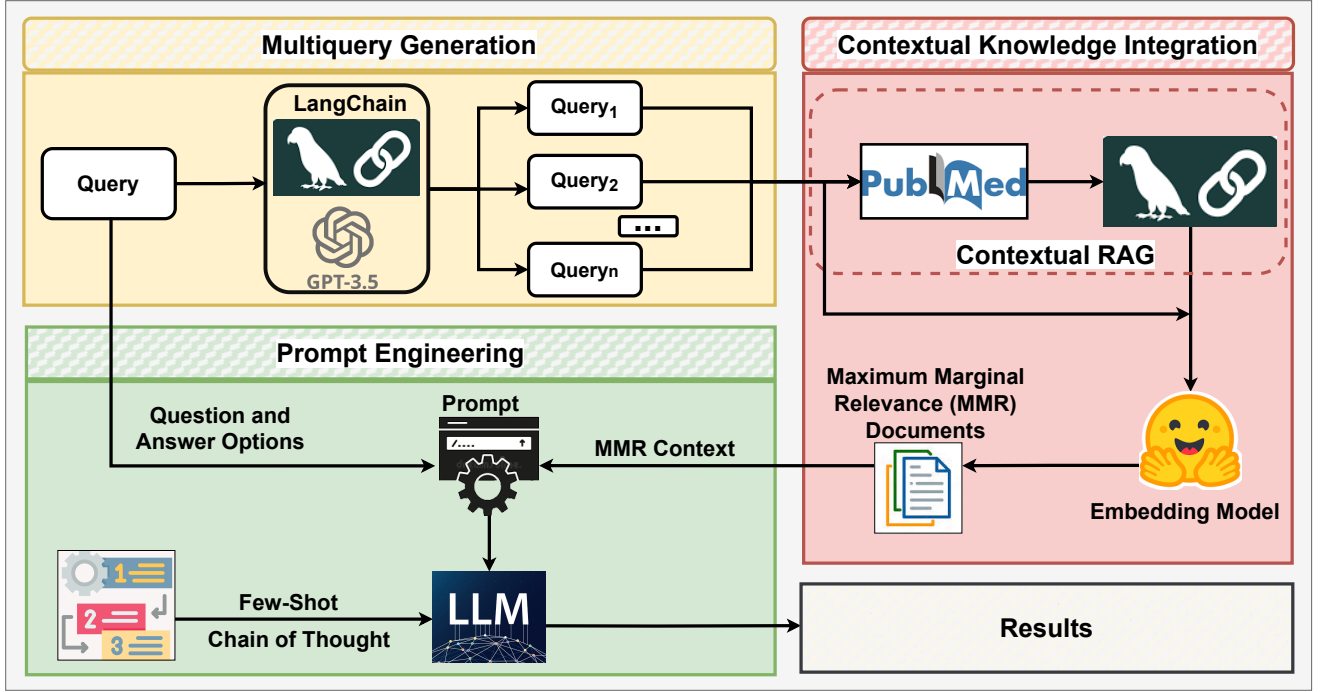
Multiquery Generation

Contextual Knowledge Integration

Query

LangChain

GPT-3.5

$\text{Query}_1$

$\text{Query}_2$

...

$\text{Query}_n$

PubMed

Contextual RAG

Prompt Engineering

Question and Answer Options

Prompt

/.....

MMR Context

Maximum Marginal Relevance (MMR) Documents

Embedding Model

1

2

3

Few-Shot

Chain of Thought

LLM

Results